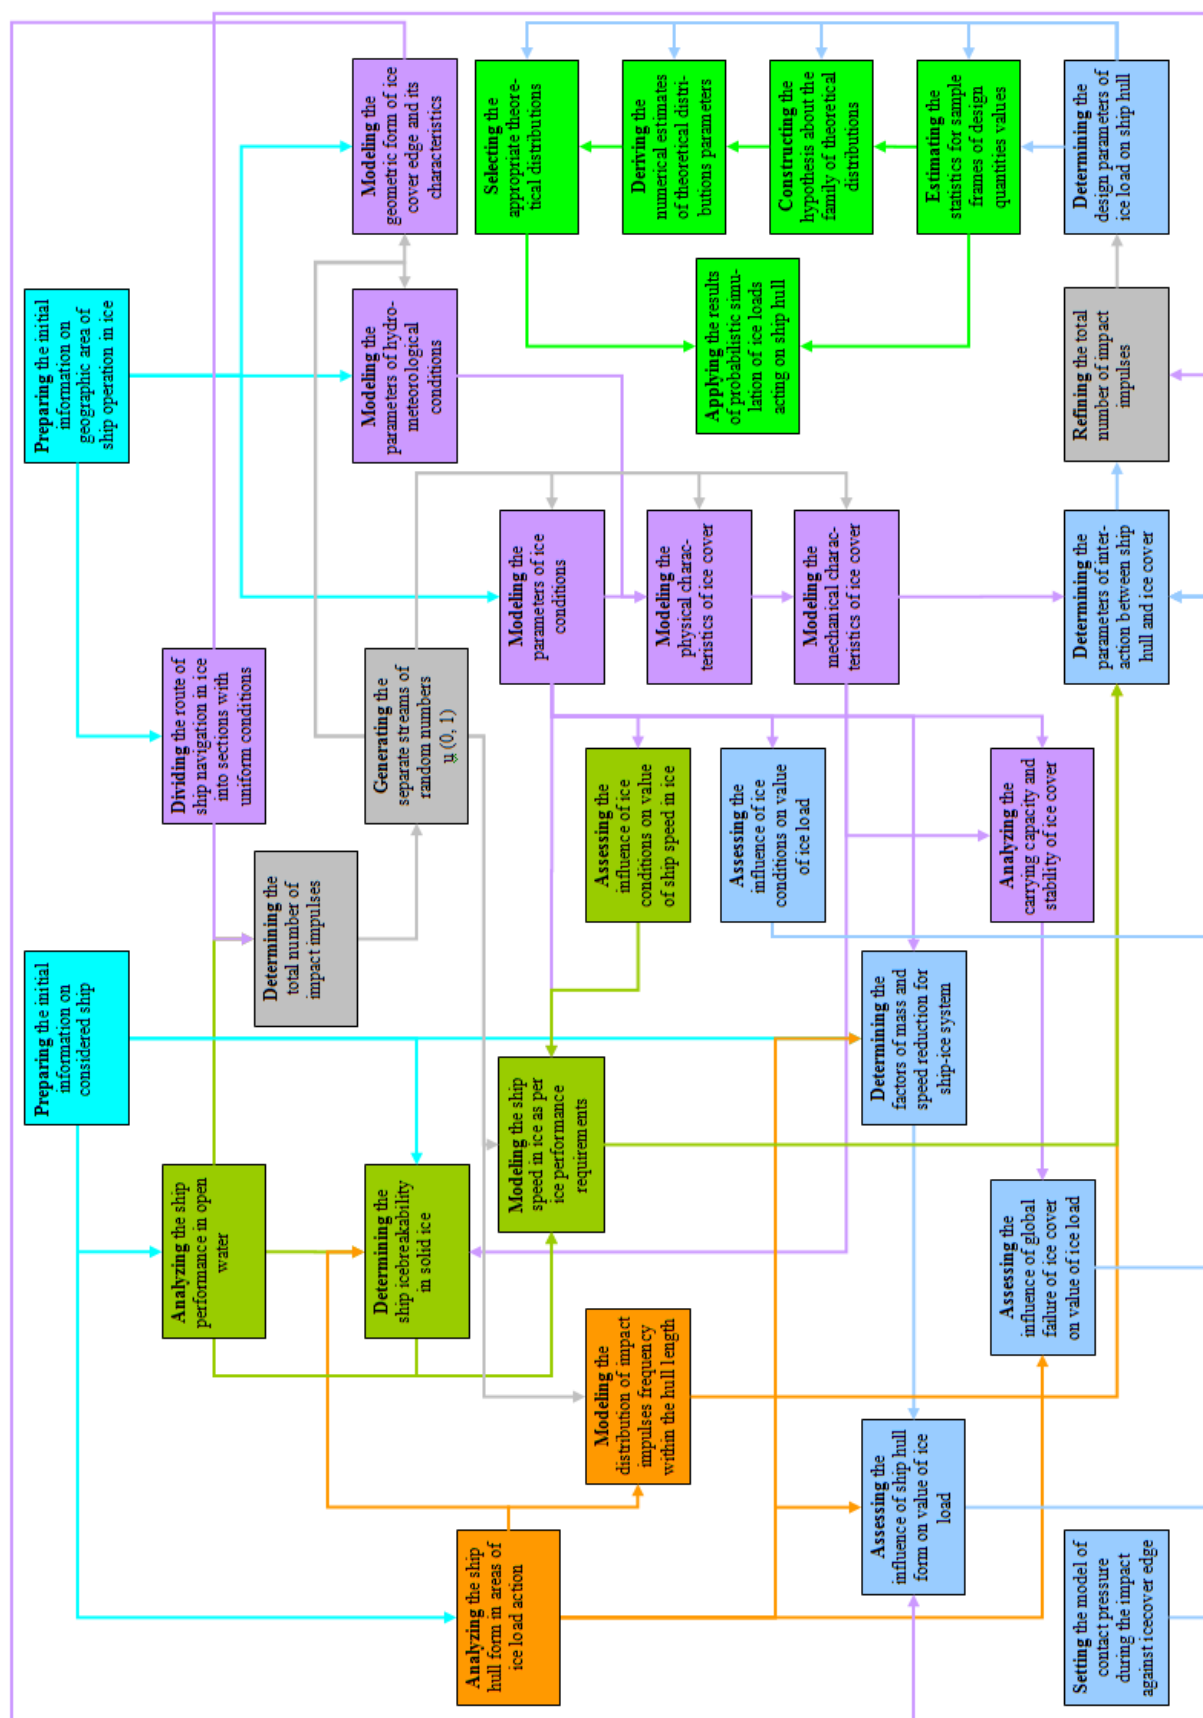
**Preparing** the initial information on geographic area of ship operation in ice

**Preparing** the initial information on considered ship

**Modeling** the geometric form of ice cover edge and its characteristics

**Modeling** the parameters of hydrometeorological conditions

**Selecting** the appropriate theoretical distributions

**Deriving** the numerical estimates of theoretical distributions parameters

**Constructing** the hypothesis about the family of theoretical distributions

**Estimating** the statistics for sample frames of design quantities values

**Determining** the design parameters of ice load on ship hull

**Applying** the results of probabilistic simulation of ice loads acting on ship hull

**Refining** the total number of impact impulses

**Modeling** the parameters of ice conditions

**Modeling** the physical characteristics of ice cover

**Modeling** the mechanical characteristics of ice cover

**Determining** the parameters of interaction between ship hull and ice cover

**Dividing** the route of ship navigation in ice into sections with uniform conditions

**Generating** the separate streams of random numbers u (0, 1)

**Determining** the total number of impact impulses

**Assessing** the influence of ice conditions on value of ship speed in ice

**Assessing** the influence of ice conditions on value of ice load

**Analyzing** the carrying capacity and stability of ice cover

**Determining** the factors of mass and speed reduction for ship-ice system

**Modeling** the ship speed in ice as per ice performance requirements

**Analyzing** the ship performance in open water

**Determining** the ship icebreakability in solid ice

**Assessing** the influence of global failure of ice cover on value of ice load

**Modeling** the distribution of impact impulses frequency within the hull length

**Assessing** the influence of ship hull form on value of ice load

**Analyzing** the ship hull form in areas of ice load action

**Setting** the model of contact pressure during the impact against icecover edge